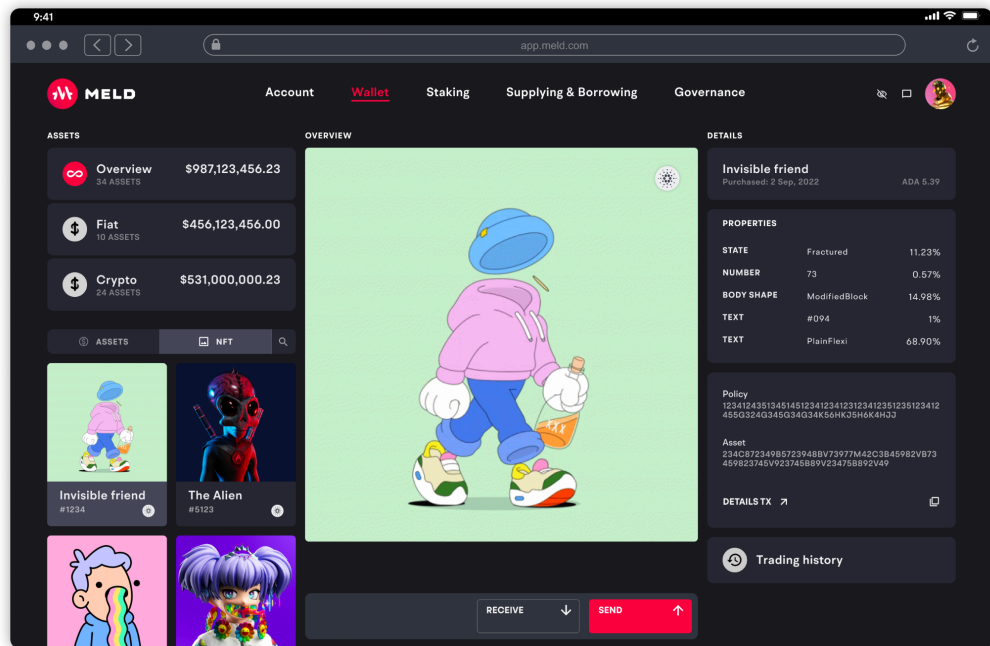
9:41

app.meld.com

MELD

Account Wallet Staking Supplying & Borrowing Governance

ASSETS

Overview $987,123,456.23
34 ASSETS

Fiat $456,123,456.00
10 ASSETS

Crypto $531,000,000.23
24 ASSETS

ASSETS NFT

Invisible friend
#1234

The Alien
#5123

OVERVIEW

XXX

RECEIVE

SEND

DETAILS

Invisible friend
Purchased: 2 Sep, 2022 ADA 5.39

PROPERTIES

| STATE | Fractured | 11.23% |
|---|---|---|
| NUMBER | 73 | 0.57% |
| BODY SHAPE | ModifiedBlock | 14.98% |
| TEXT | #094 | 1% |
| TEXT | PlainFlexi | 68.90% |

Policy
1234124351345145123412341231234123512351234124 55G324G345G34G34K56HKJ5H6K4HJJ

Asset
234C872349B5723948BV73977M42C3B45982VB73459823745V923745B89V23475B892V49

DETAILS TX

Trading history